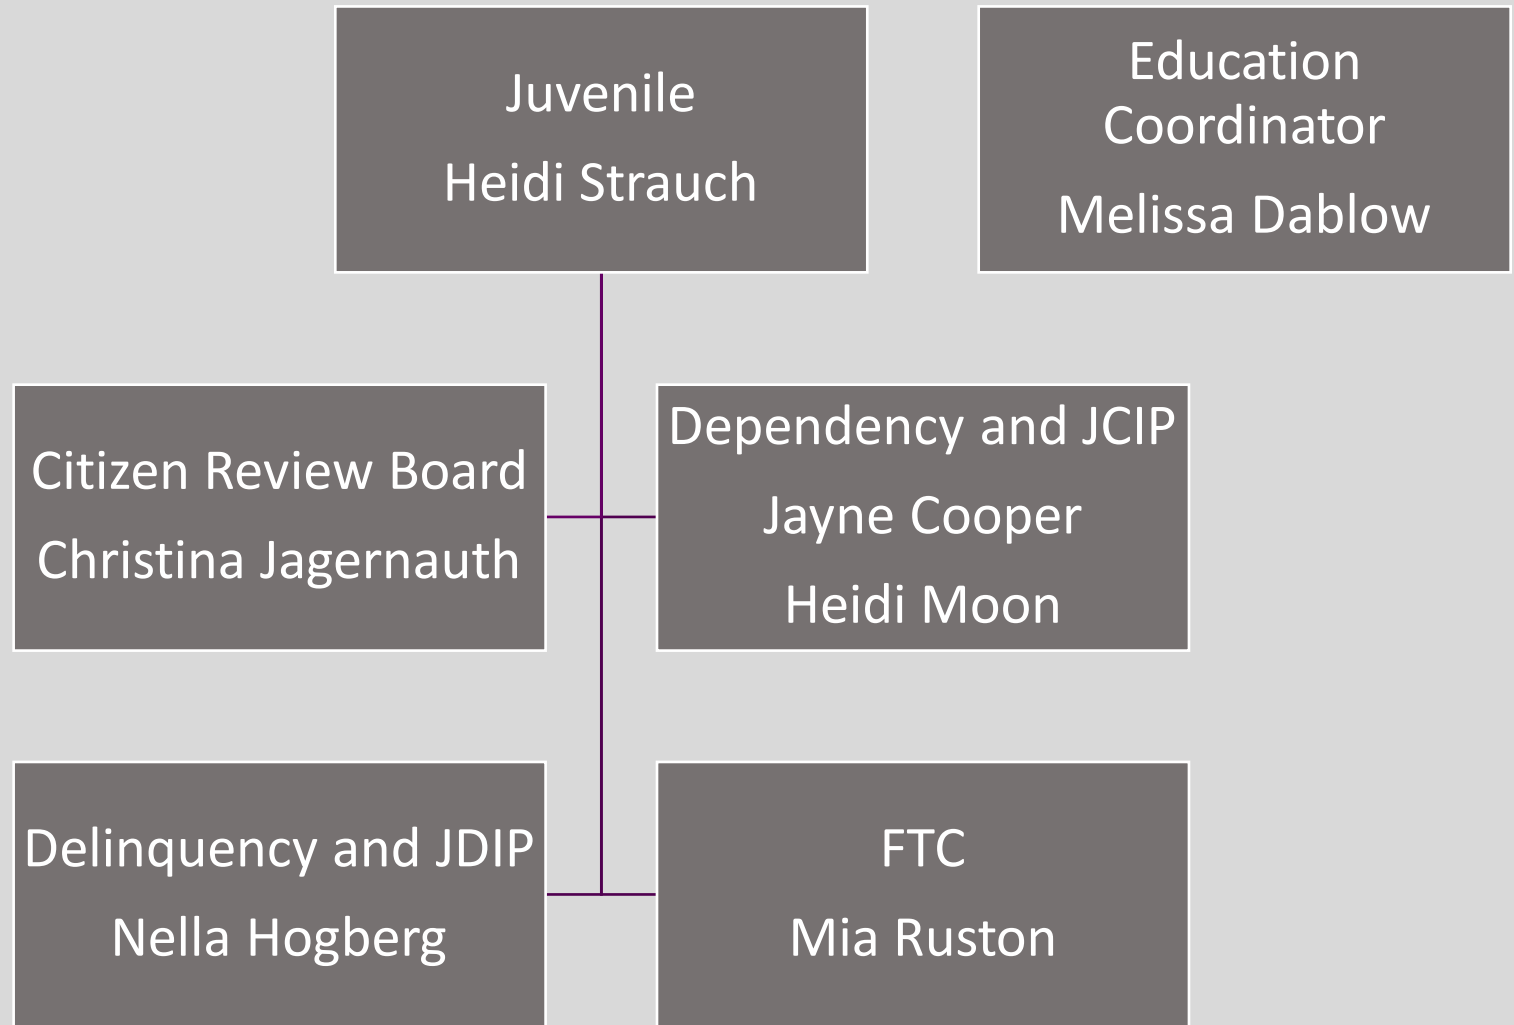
Juvenile
Heidi Strauch

Education Coordinator
Melissa Dablow

Citizen Review Board
Christina Jagernauth

Dependency and JCIP
Jayne Cooper
Heidi Moon

Delinquency and JDIP
Nella Hogberg

FTC
Mia Ruston